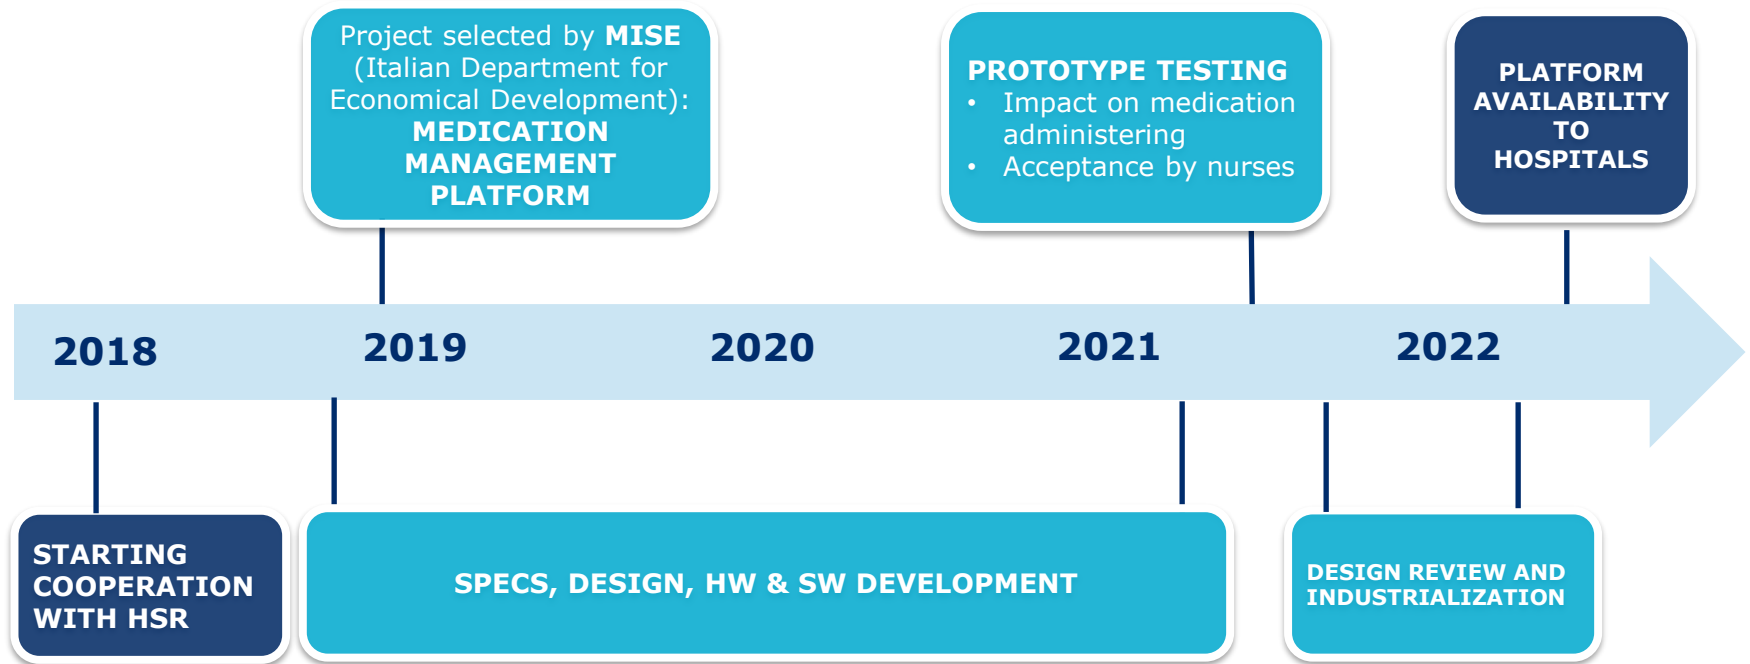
Project selected by **MISE** (Italian Department for Economical Development): **MEDICATION MANAGEMENT PLATFORM**

**PROTOTYPE TESTING**
• Impact on medication administering
• Acceptance by nurses

**PLATFORM AVAILABILITY TO HOSPITALS**

2018
2019
2020
2021
2022

**STARTING COOPERATION WITH HSR**

**SPECS, DESIGN, HW & SW DEVELOPMENT**

**DESIGN REVIEW AND INDUSTRIALIZATION**